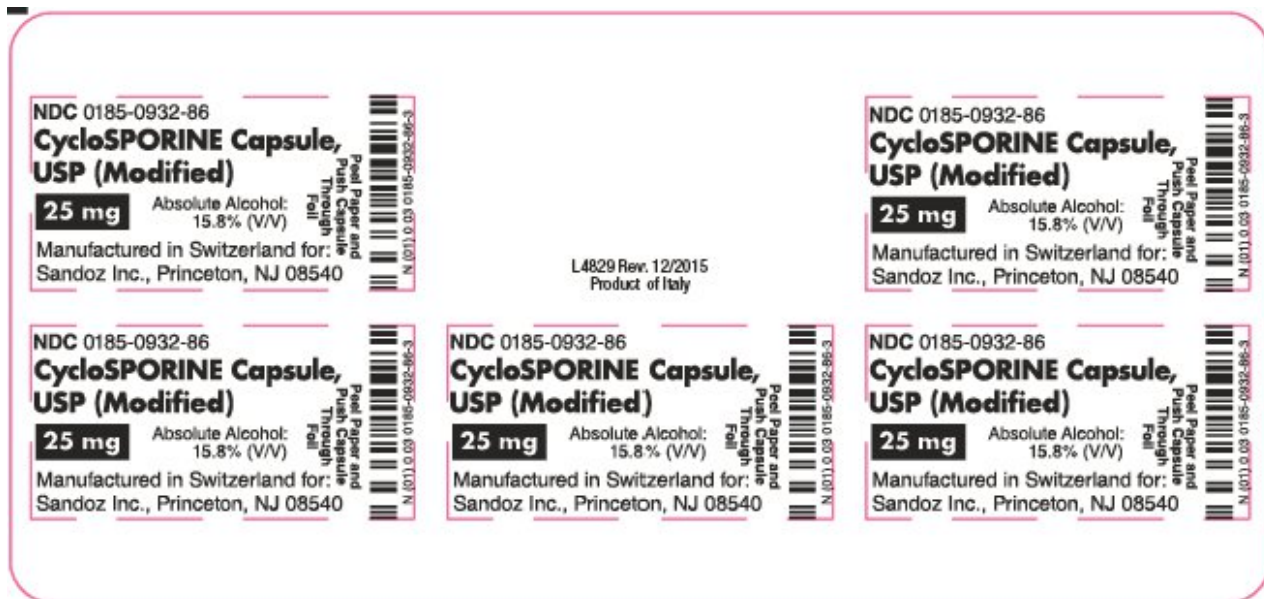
NDC 0185-0932-86
CycloSPORINE Capsule, USP (Modified)
25 mg
Absolute Alcohol: 15.8% (V/V)
Peel Paper and Push Capsule Through Foil
Manufactured in Switzerland for: Sandoz Inc., Princeton, NJ 08540
N (01) 0 03 0185-0932-86-3

NDC 0185-0932-86
CycloSPORINE Capsule, USP (Modified)
25 mg
Absolute Alcohol: 15.8% (V/V)
Peel Paper and Push Capsule Through Foil
Manufactured in Switzerland for: Sandoz Inc., Princeton, NJ 08540
N (01) 0 03 0185-0932-86-3

L4829 Rev. 12/2015
Product of Italy

NDC 0185-0932-86
CycloSPORINE Capsule, USP (Modified)
25 mg
Absolute Alcohol: 15.8% (V/V)
Peel Paper and Push Capsule Through Foil
Manufactured in Switzerland for: Sandoz Inc., Princeton, NJ 08540
N (01) 0 03 0185-0932-86-3

NDC 0185-0932-86
CycloSPORINE Capsule, USP (Modified)
25 mg
Absolute Alcohol: 15.8% (V/V)
Peel Paper and Push Capsule Through Foil
Manufactured in Switzerland for: Sandoz Inc., Princeton, NJ 08540
N (01) 0 03 0185-0932-86-3

NDC 0185-0932-86
CycloSPORINE Capsule, USP (Modified)
25 mg
Absolute Alcohol: 15.8% (V/V)
Peel Paper and Push Capsule Through Foil
Manufactured in Switzerland for: Sandoz Inc., Princeton, NJ 08540
N (01) 0 03 0185-0932-86-3